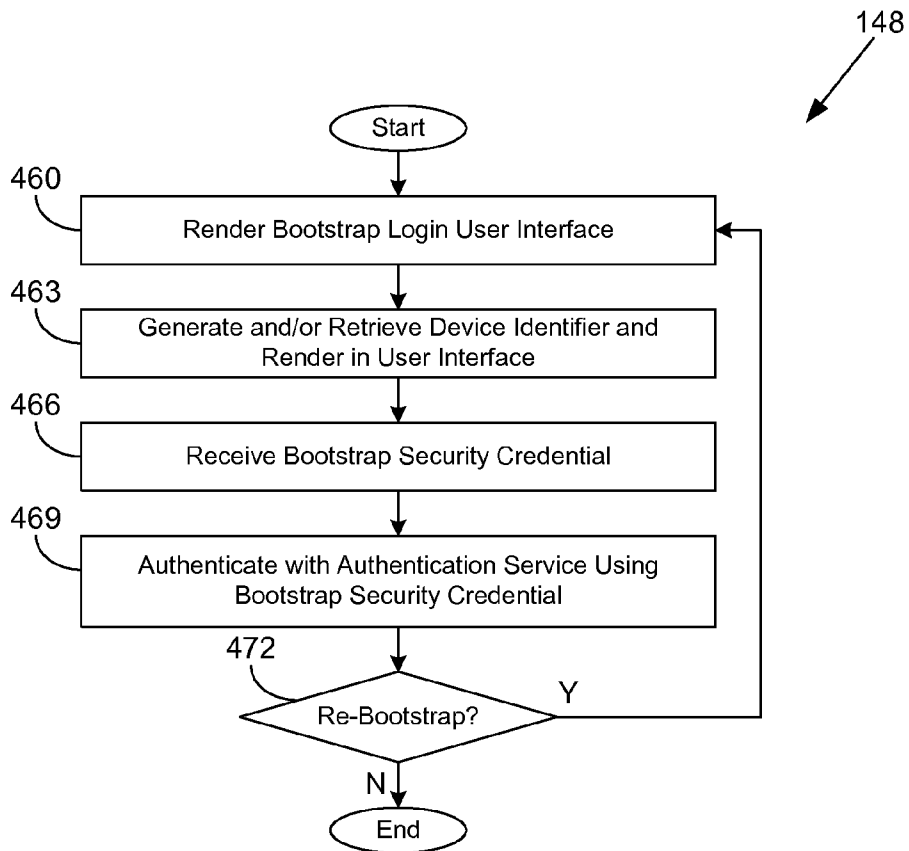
148

Start

460

Render Bootstrap Login User Interface

463

Generate and/or Retrieve Device Identifier and Render in User Interface

466

Receive Bootstrap Security Credential

469

Authenticate with Authentication Service Using Bootstrap Security Credential

472

Re-Bootstrap?

Y

N

End